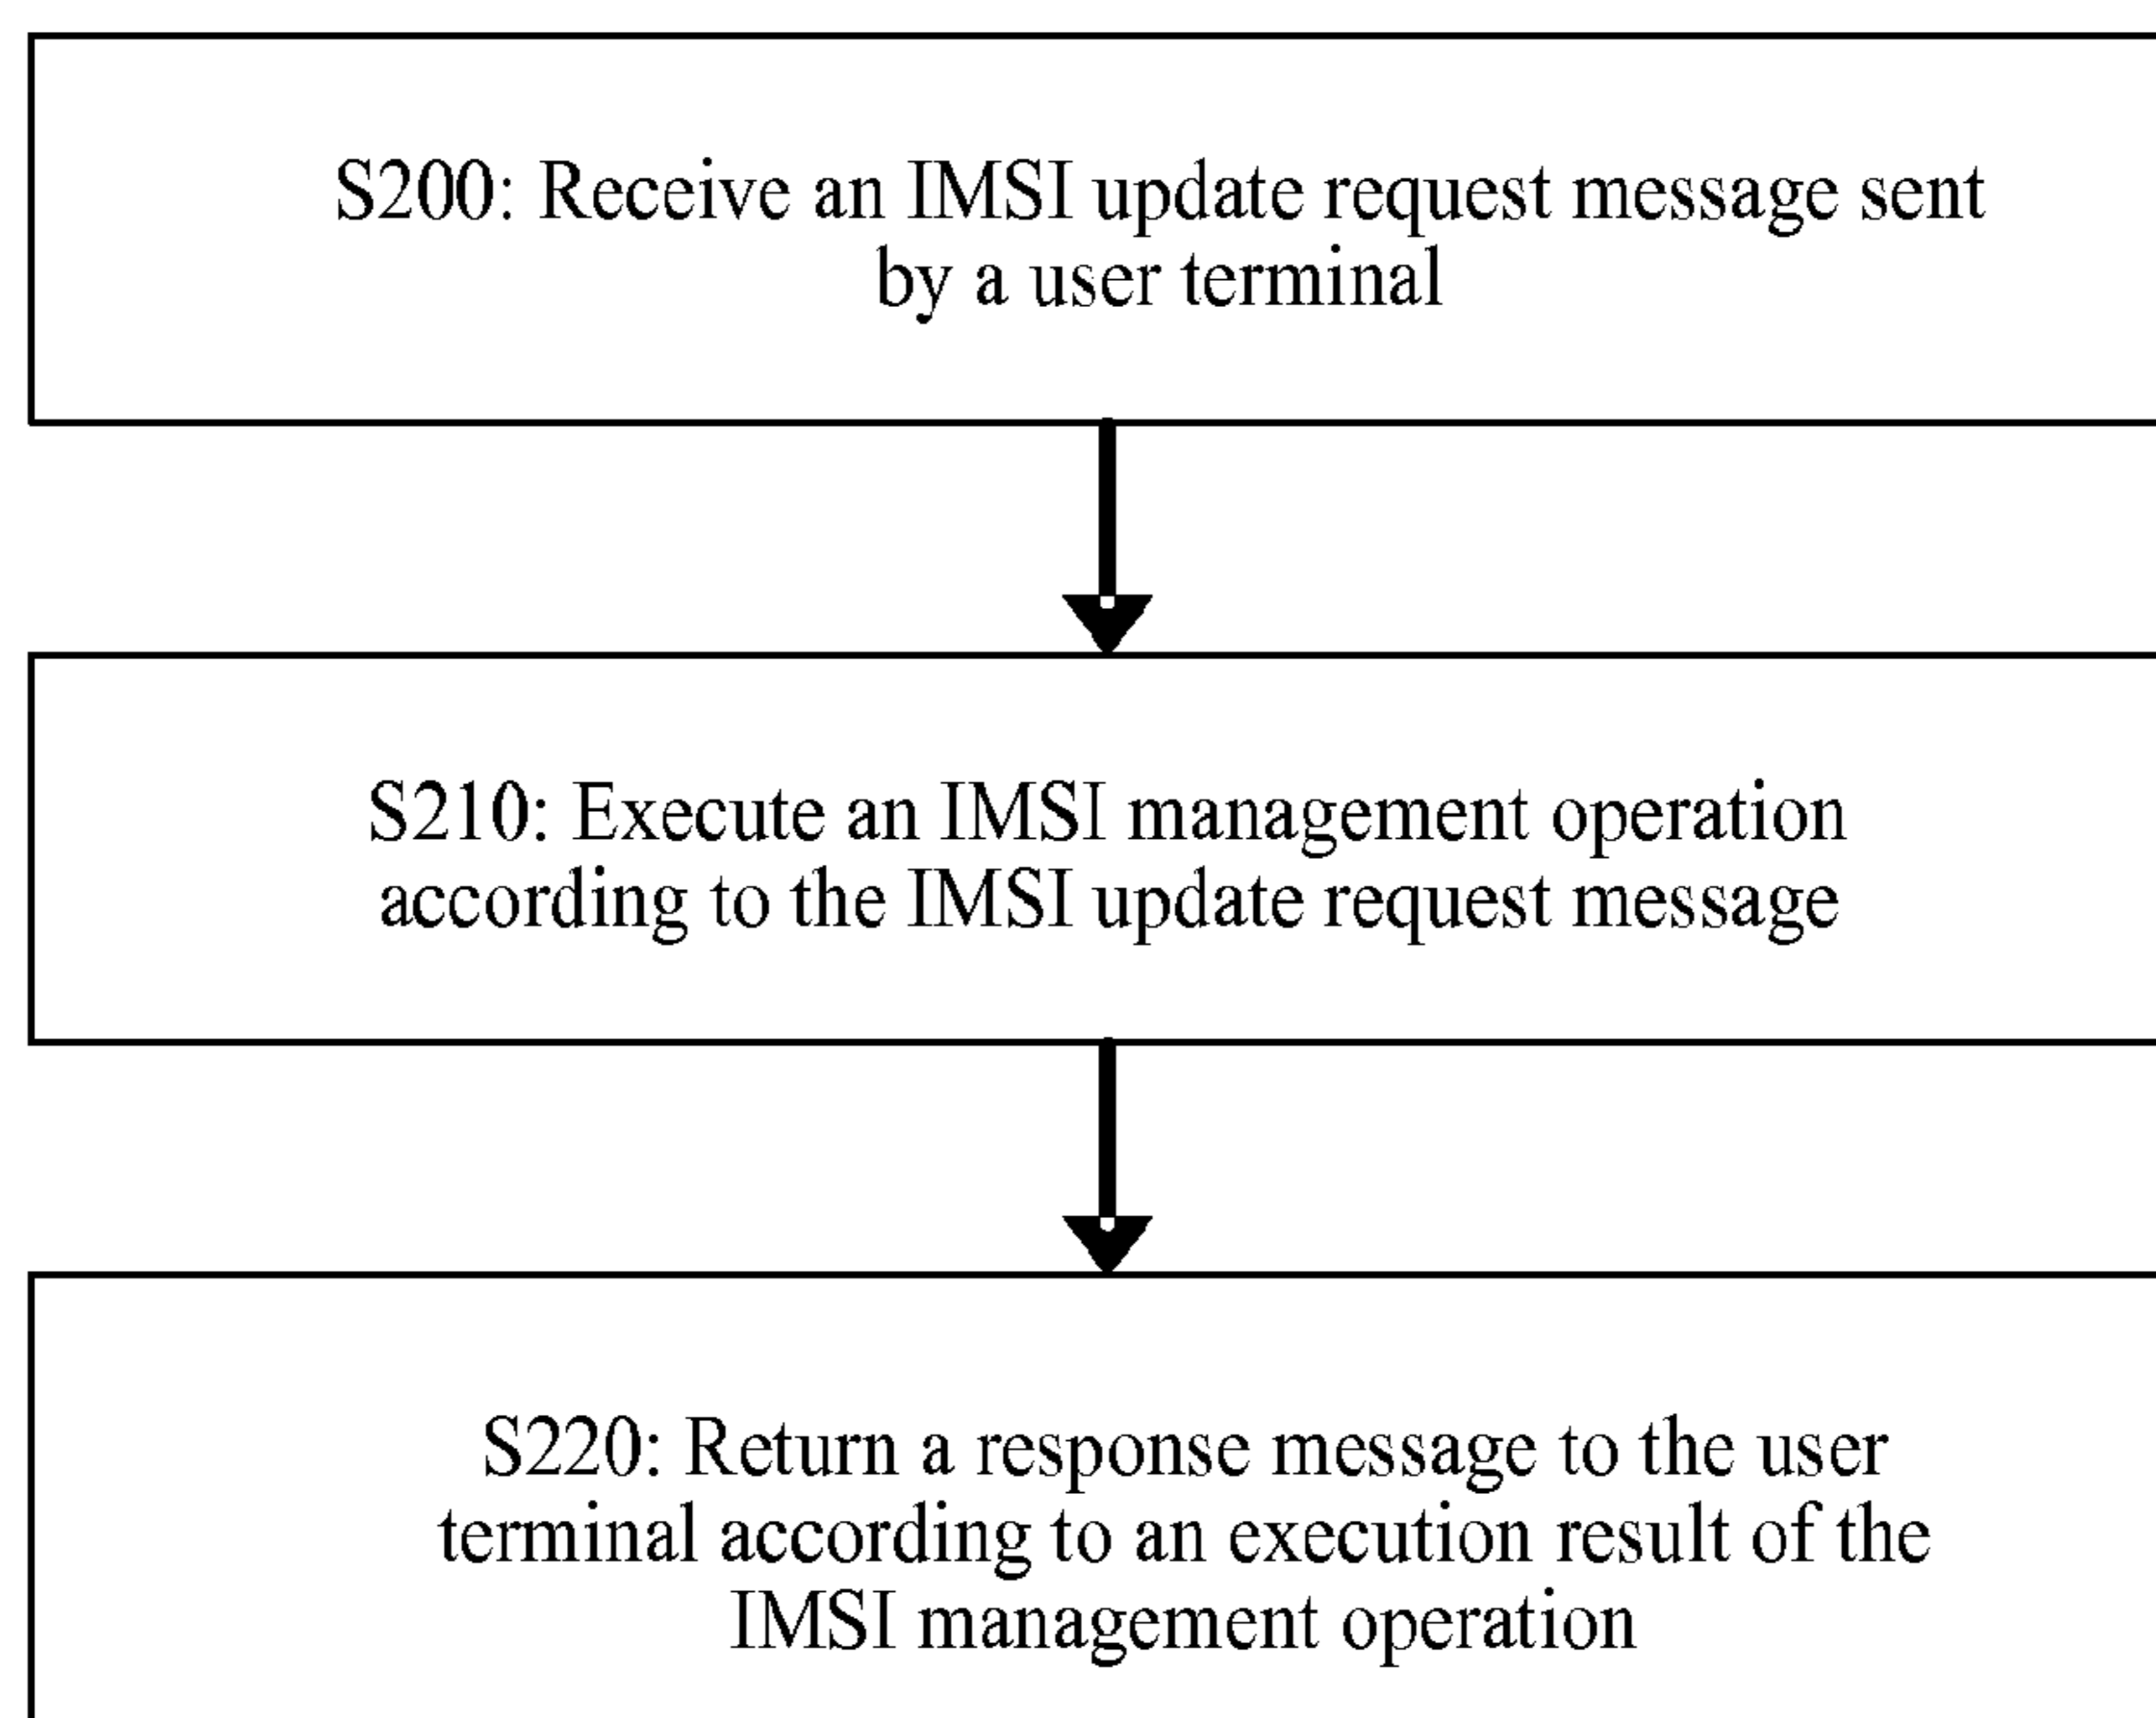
S200: Receive an IMSI update request message sent by a user terminal

S210: Execute an IMSI management operation according to the IMSI update request message

S220: Return a response message to the user terminal according to an execution result of the IMSI management operation